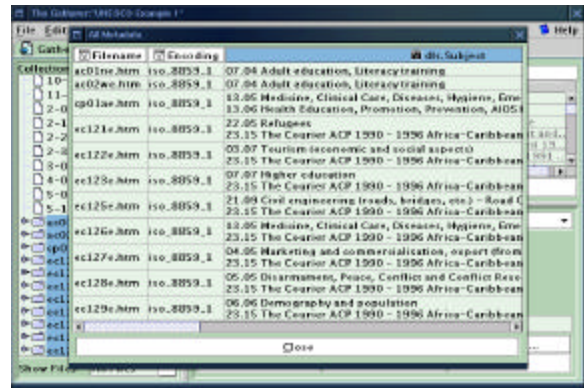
The Gatherer:"UNESCO-Example 1"

File Edit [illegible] Help

Gath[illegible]

Collection

All Metadata

| Filename | Encoding | dls.Subject |
|---|---|---|
| ac01ne.htm | iso_8859_1 | 07.04 Adult education, Literacy training |
| ac02we.htm | iso_8859_1 | 07.04 Adult education, Literacy training |
| cp01ae.htm | iso_8859_1 | 13.05 Medicine, Clinical Care, Diseases, Hygiene, Eme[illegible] 13.06 Health Education, Promotion, AIDS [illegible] |
| ec121e.htm | iso_8859_1 | 22.05 Refugees 23.15 The Courier ACP 1990 - 1996 Africa-Caribbean |
| ec122e.htm | iso_8859_1 | 03.07 Tourism (economic and social aspects) 23.15 The Courier ACP 1990 - 1996 Africa-Caribbean |
| ec123e.htm | iso_8859_1 | 07.07 Higher education 23.15 The Courier ACP 1990 - 1996 Africa-Caribbean |
| ec125e.htm | iso_8859_1 | 21.09 Civil engineering (roads, bridges, etc) - Road C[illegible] 23.15 The Courier ACP 1990 - 1996 Africa-Caribbean |
| ec126e.htm | iso_8859_1 | 13.05 Medicine, Clinical Care, Diseases, Hygiene, Eme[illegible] 23.15 The Courier ACP 1990 - 1996 Africa-Caribbean |
| ec127e.htm | iso_8859_1 | 04.05 Marketing and commercialisation, export (from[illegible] 23.15 The Courier ACP 1990 - 1996 Africa-Caribbean |
| ec128e.htm | iso_8859_1 | 05.05 Disarmament, Peace, Conflict and Conflict Reso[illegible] 23.15 The Courier ACP 1990 - 1996 Africa-Caribbean |
| ec129e.htm | iso_8859_1 | 06.06 Demography and population 23.15 The Courier ACP 1990 - 1996 Africa-Caribbean |

Close

Show Fil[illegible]